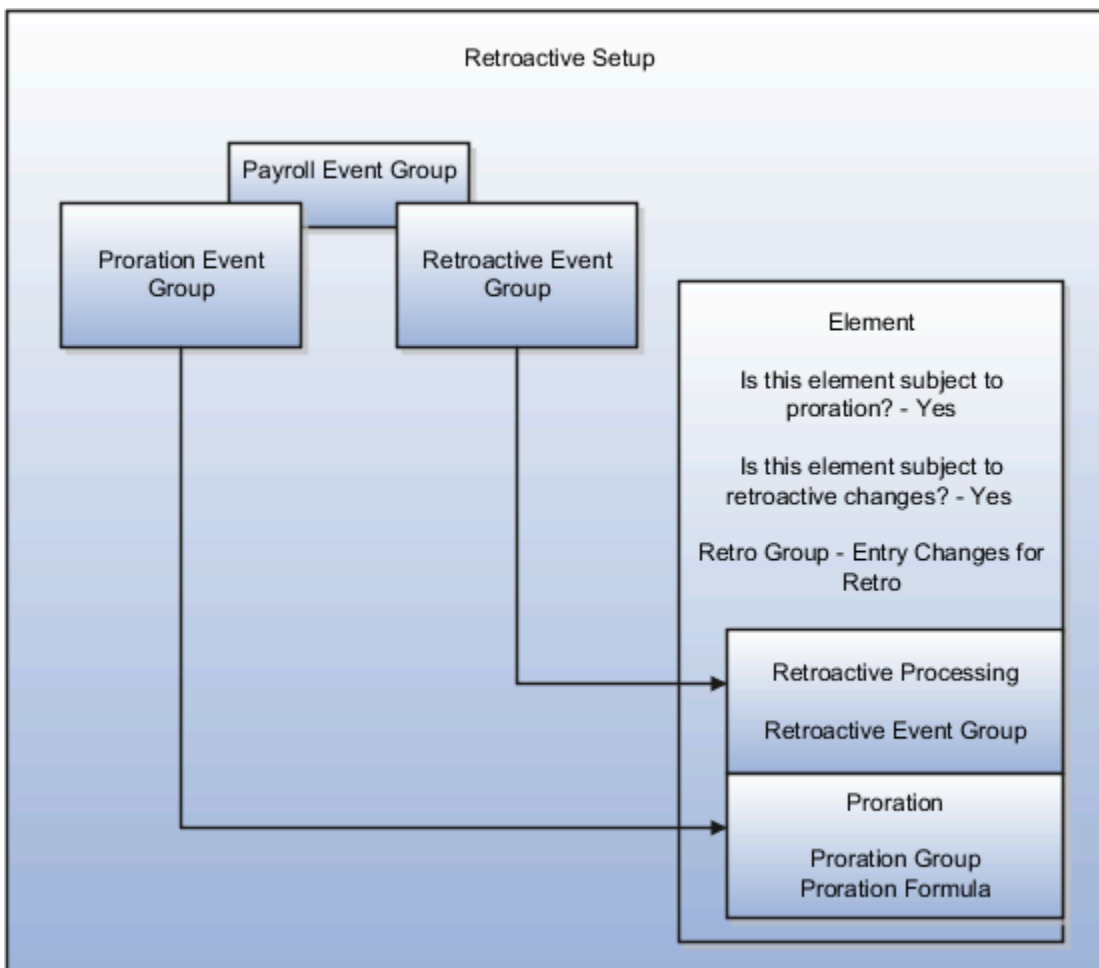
Retroactive Setup

Payroll Event Group

Proration Event Group

Retroactive Event Group

Element

Is this element subject to proration? - Yes

Is this element subject to retroactive changes? - Yes

Retro Group - Entry Changes for Retro

Retroactive Processing

Retroactive Event Group

Proration

Proration Group
Proration Formula